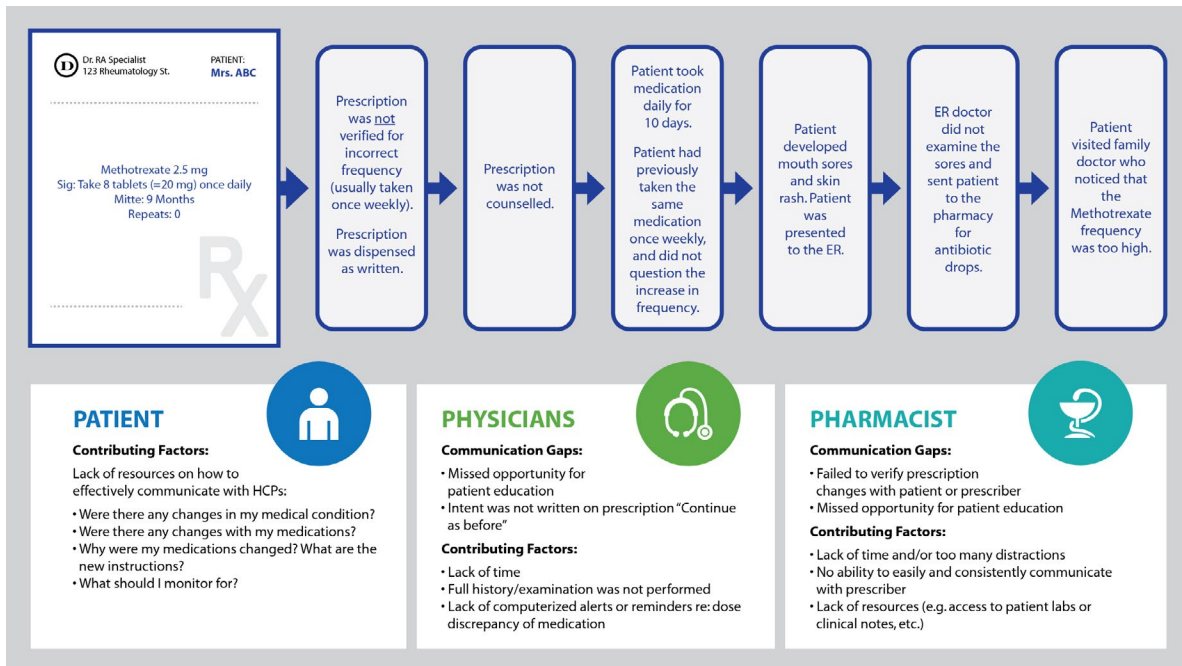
D Dr. RA Specialist
123 Rheumatology St.

PATIENT:
Mrs. ABC

Methotrexate 2.5 mg
Sig: Take 8 tablets (=20 mg) once daily
Mitte: 9 Months
Repeats: 0

RX

Prescription was not verified for incorrect frequency (usually taken once weekly).

Prescription was dispensed as written.

Prescription was not counselled.

Patient took medication daily for 10 days.

Patient had previously taken the same medication once weekly, and did not question the increase in frequency.

Patient developed mouth sores and skin rash. Patient was presented to the ER.

ER doctor did not examine the sores and sent patient to the pharmacy for antibiotic drops.

Patient visited family doctor who noticed that the Methotrexate frequency was too high.

PATIENT

Contributing Factors:

Lack of resources on how to effectively communicate with HCPs:

• Were there any changes in my medical condition?
• Were there any changes with my medications?
• Why were my medications changed? What are the new instructions?
• What should I monitor for?

PHYSICIANS

Communication Gaps:

• Missed opportunity for patient education
• Intent was not written on prescription "Continue as before"

Contributing Factors:

• Lack of time
• Full history/examination was not performed
• Lack of computerized alerts or reminders re: dose discrepancy of medication

PHARMACIST

Communication Gaps:

• Failed to verify prescription changes with patient or prescriber
• Missed opportunity for patient education

Contributing Factors:

• Lack of time and/or too many distractions
• No ability to easily and consistently communicate with prescriber
• Lack of resources (e.g. access to patient labs or clinical notes, etc.)